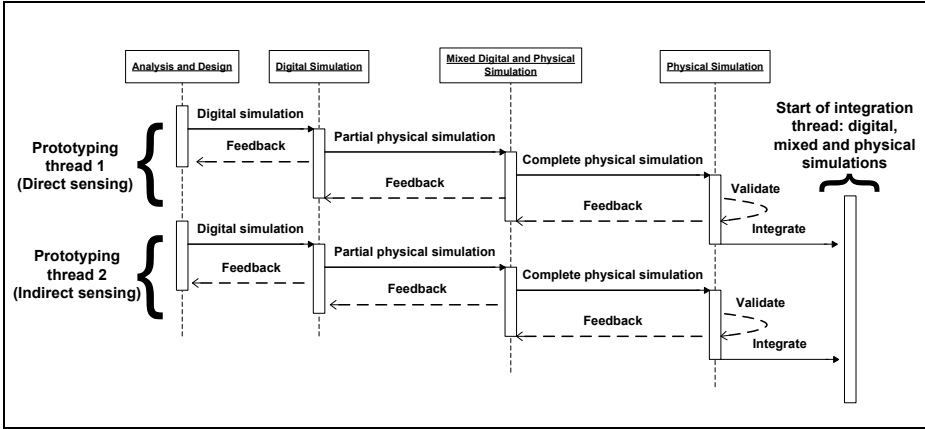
Analysis and Design

Digital Simulation

Mixed Digital and Physical Simulation

Physical Simulation

Start of integration thread: digital, mixed and physical simulations

Prototyping thread 1 (Direct sensing)

Digital simulation

Feedback

Partial physical simulation

Feedback

Complete physical simulation

Feedback

Validate

Integrate

Prototyping thread 2 (Indirect sensing)

Digital simulation

Feedback

Partial physical simulation

Feedback

Complete physical simulation

Feedback

Validate

Integrate